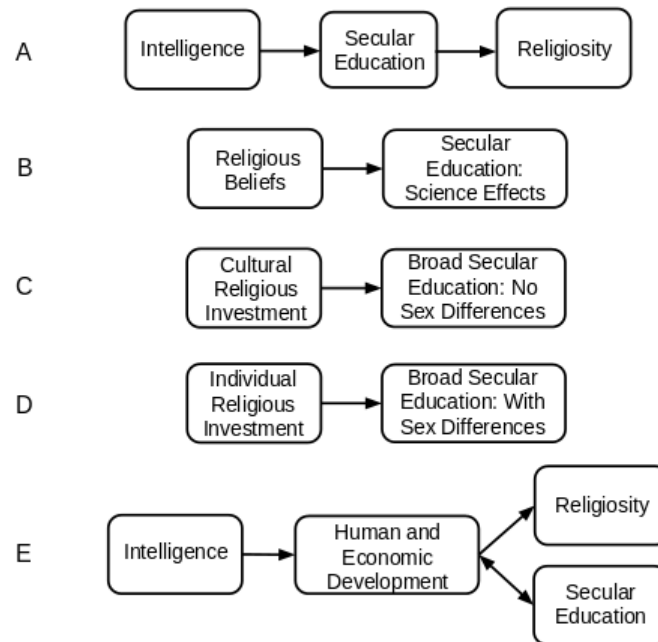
A

Intelligence

Secular Education

Religiosity

B

Religious Beliefs

Secular Education: Science Effects

C

Cultural Religious Investment

Broad Secular Education: No Sex Differences

D

Individual Religious Investment

Broad Secular Education: With Sex Differences

E

Intelligence

Human and Economic Development

Religiosity

Secular Education